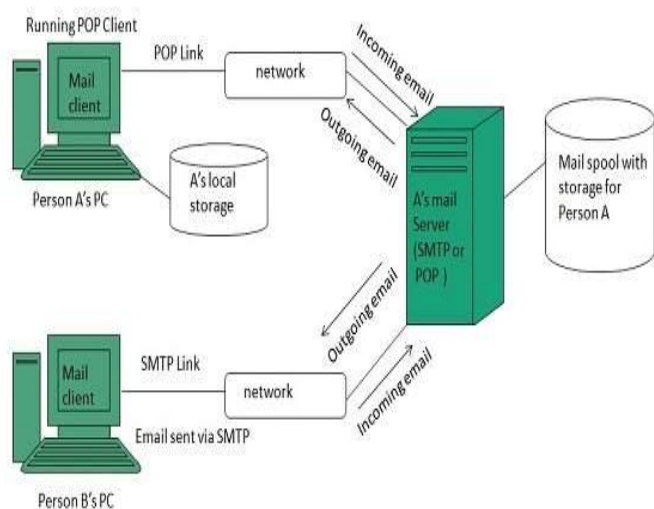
Running POP Client

POP Link

network

Incoming email

Outgoing email

Mail client

Person A's PC

A's local storage

A's mail Server (SMTP or POP )

Mail spool with storage for Person A

Outgoing email

Incoming email

SMTP Link

network

Mail client

Email sent via SMTP

Person B's PC